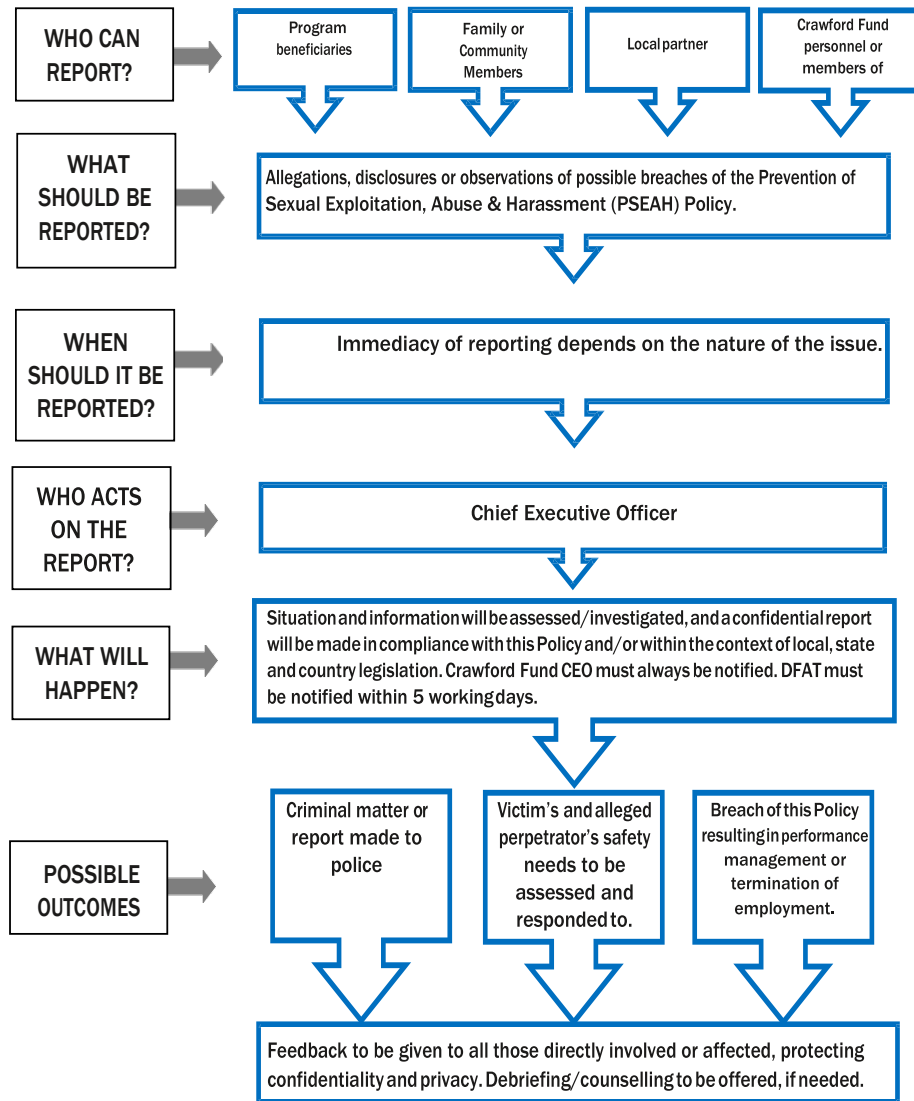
WHO CAN REPORT?

Program beneficiaries

Family or Community Members

Local partner

Crawford Fund personnel or members of

WHAT SHOULD BE REPORTED?

Allegations, disclosures or observations of possible breaches of the Prevention of Sexual Exploitation, Abuse & Harassment (PSEAH) Policy.

WHEN SHOULD IT BE REPORTED?

Immediacy of reporting depends on the nature of the issue.

WHO ACTS ON THE REPORT?

Chief Executive Officer

WHAT WILL HAPPEN?

Situation and information will be assessed/investigated, and a confidential report will be made in compliance with this Policy and/or within the context of local, state and country legislation. Crawford Fund CEO must always be notified. DFAT must be notified within 5 working days.

POSSIBLE OUTCOMES

Criminal matter or report made to police

Victim's and alleged perpetrator's safety needs to be assessed and responded to.

Breach of this Policy resulting in performance management or termination of employment.

Feedback to be given to all those directly involved or affected, protecting confidentiality and privacy. Debriefing/counselling to be offered, if needed.